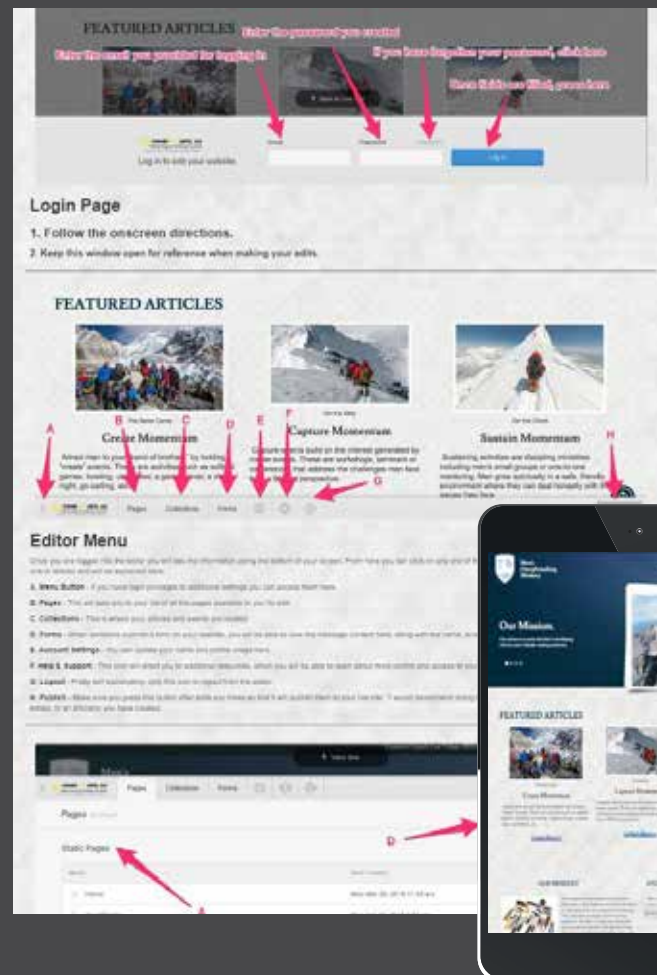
FEATURED ARTICLES

Enter the password you created

Enter the email you provided for logging in

If you have forgotten your password, click here

Once fields are filled, press here

Log in to edit your website.

Log in

Login Page

1. Follow the onscreen directions.

2. Keep this window open for reference when making your edits.

FEATURED ARTICLES

Create Momentum

Capture Momentum

Sustain Momentum

A B C D E F G H

Pages Collections Forms

Editor Menu

A. Menu Button - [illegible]

B. Pages - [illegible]

C. Collections - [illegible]

D. Forms - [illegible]

E. Account Settings - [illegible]

F. Help & Support - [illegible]

G. Logout - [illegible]

H. Publish - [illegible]

Pages Collections Forms

Pages

Static Pages

D

A

Our Mission.

FEATURED ARTICLES

Create Momentum

Capture Momentum